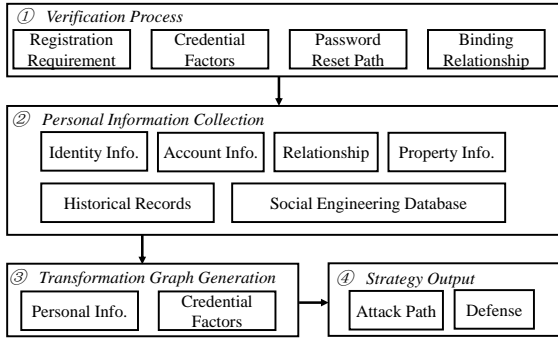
① Verification Process

Registration Requirement

Credential Factors

Password Reset Path

Binding Relationship

② Personal Information Collection

Identity Info.

Account Info.

Relationship

Property Info.

Historical Records

Social Engineering Database

③ Transformation Graph Generation

Personal Info.

Credential Factors

④ Strategy Output

Attack Path

Defense